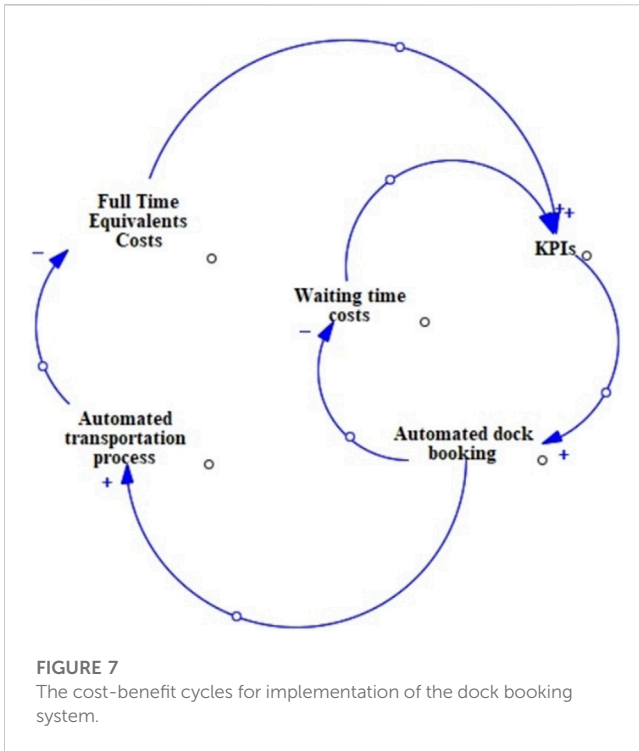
Full Time Equivalents Costs

–

KPIs

++

Waiting time costs

–

Automated transportation process

+

Automated dock booking

+

FIGURE 7
The cost-benefit cycles for implementation of the dock booking system.